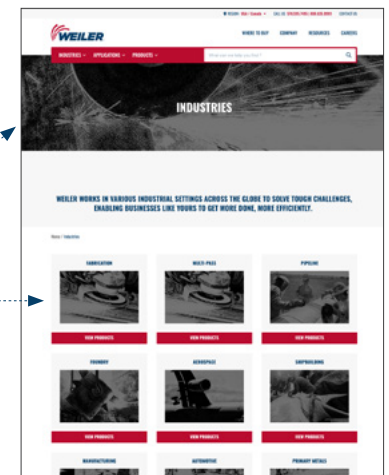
REGION: USA / Canada | CALL US: 800/570-7400 | 800-635-8989 | CONTACT US

WEILER

WHERE TO BUY COMPANY RESOURCES CAREERS

INDUSTRIES APPLICATIONS PRODUCTS

What can we help you find?

INDUSTRIES

WEILER WORKS IN VARIOUS INDUSTRIAL SETTINGS ACROSS THE GLOBE TO SOLVE TOUGH CHALLENGES, ENABLING BUSINESSES LIKE YOURS TO GET MORE DONE, MORE EFFICIENTLY.

Home / Industries

FABRICATION
VIEW PRODUCTS

MULTI-PASS
VIEW PRODUCTS

PIPELINE
VIEW PRODUCTS

FOUNDRY
VIEW PRODUCTS

AEROSPACE
VIEW PRODUCTS

SHIPBUILDING
VIEW PRODUCTS

MANUFACTURING

AUTOMOTIVE

PRIMARY METALS